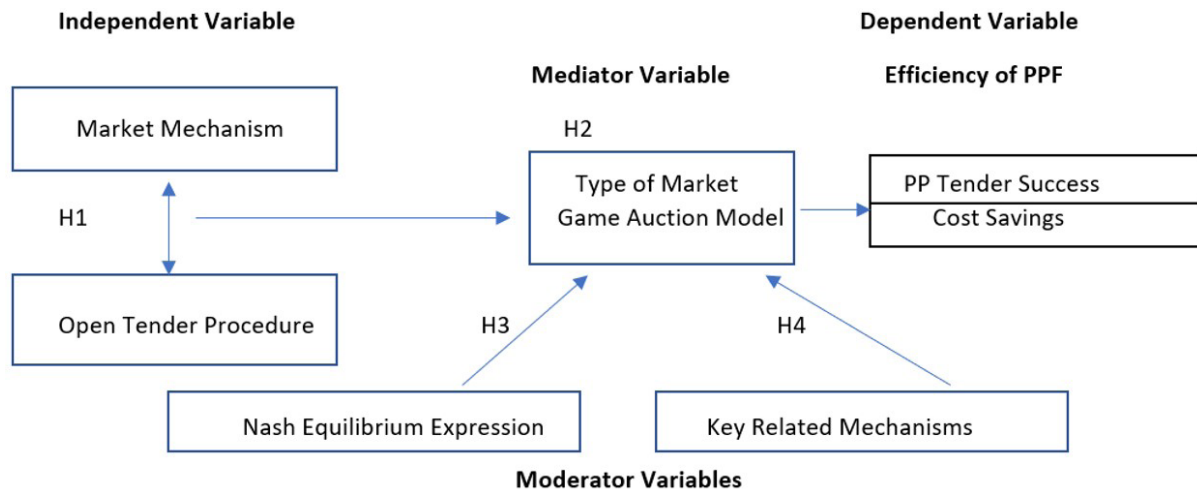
Independent Variable

Dependent Variable

Mediator Variable

Efficiency of PPF

Market Mechanism

H2

Type of Market Game Auction Model

PP Tender Success

Cost Savings

H1

Open Tender Procedure

H3

H4

Nash Equilibrium Expression

Key Related Mechanisms

Moderator Variables